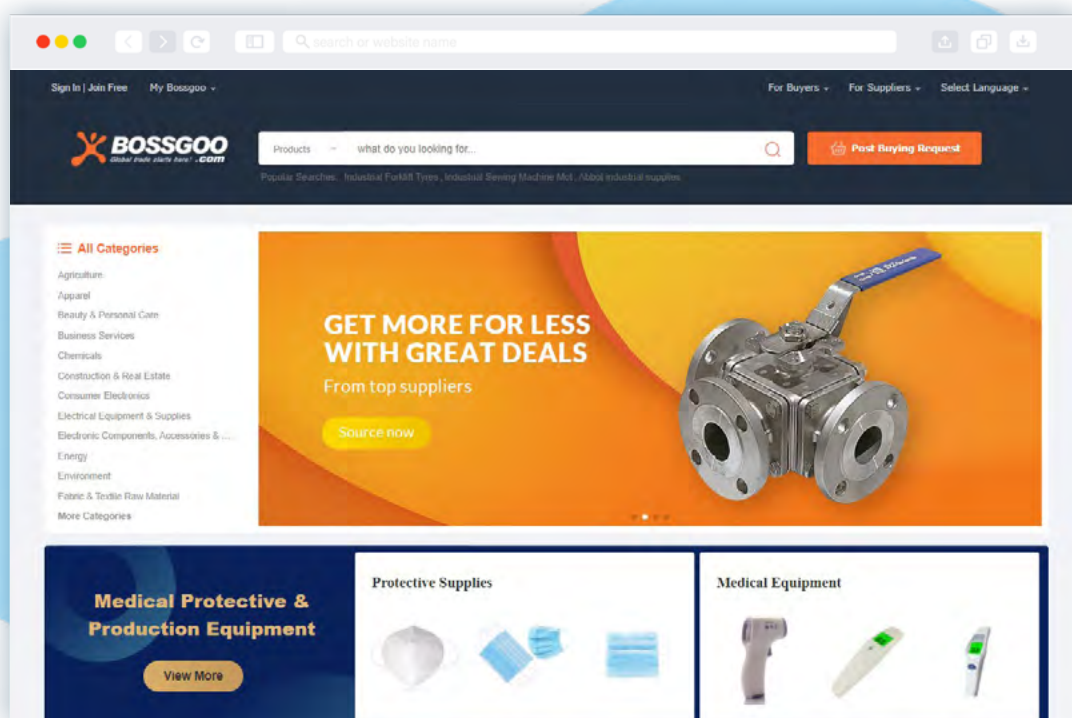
search or website name

Sign In | Join Free My Bossgoo

For Buyers For Suppliers Select Language

BOSSGOO
Global trade starts here! .com

Products what do you looking for...

Post Buying Request

Popular Searches: Industrial Forklift Tyres , Industrial Sewing Machine Mot , Abbot industrial supplies

All Categories
Agriculture
Apparel
Beauty & Personal Care
Business Services
Chemicals
Construction & Real Estate
Consumer Electronics
Electrical Equipment & Supplies
Electronic Components, Accessories & ...
Energy
Environment
Fabric & Textile Raw Material
More Categories

GET MORE FOR LESS
WITH GREAT DEALS
From top suppliers

Source now

Medical Protective & Production Equipment

View More

Protective Supplies

Medical Equipment